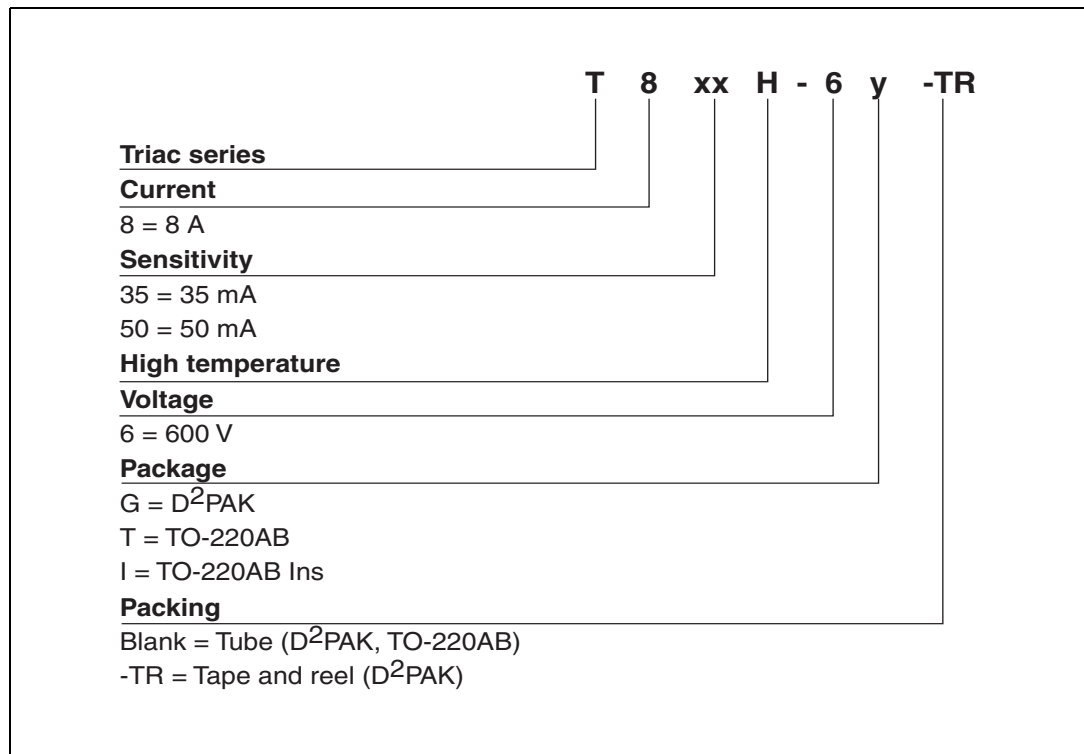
T 8 xx H - 6 y -TR

Triac series

Current

8 = 8 A

Sensitivity

35 = 35 mA

50 = 50 mA

High temperature

Voltage

6 = 600 V

Package

G = $D^2PAK$

T = TO-220AB

I = TO-220AB Ins

Packing

Blank = Tube ($D^2PAK$, TO-220AB)

-TR = Tape and reel ($D^2PAK$)